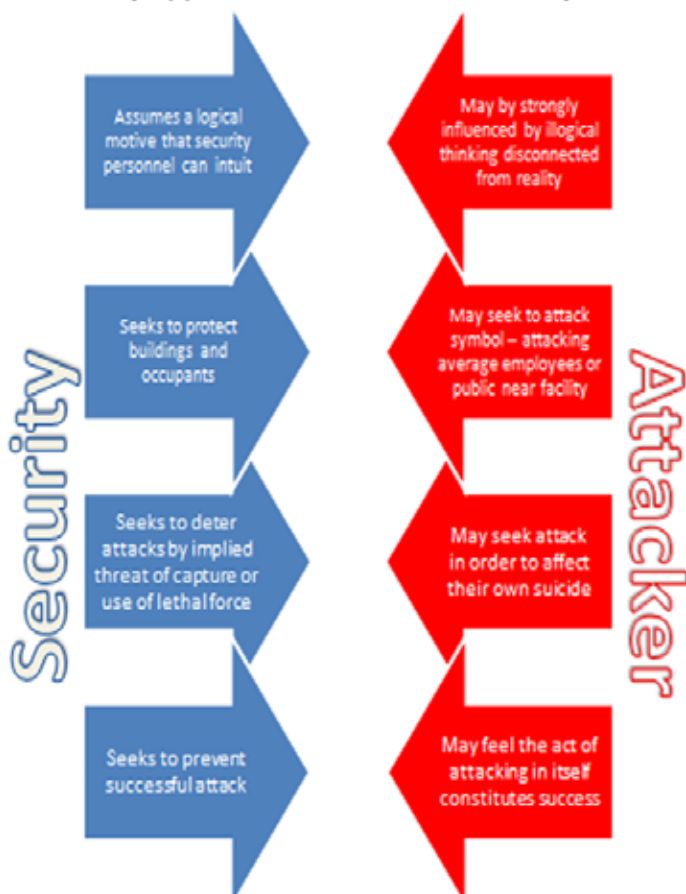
Security

Assumes a logical motive that security personnel can intuit

Seeks to protect buildings and occupants

Seeks to deter attacks by implied threat of capture or use of lethal force

Seeks to prevent successful attack

Attacker

May by strongly influenced by illogical thinking disconnected from reality

May seek to attack symbol – attacking average employees or public near facility

May seek attack in order to affect their own suicide

May feel the act of attacking in itself constitutes success